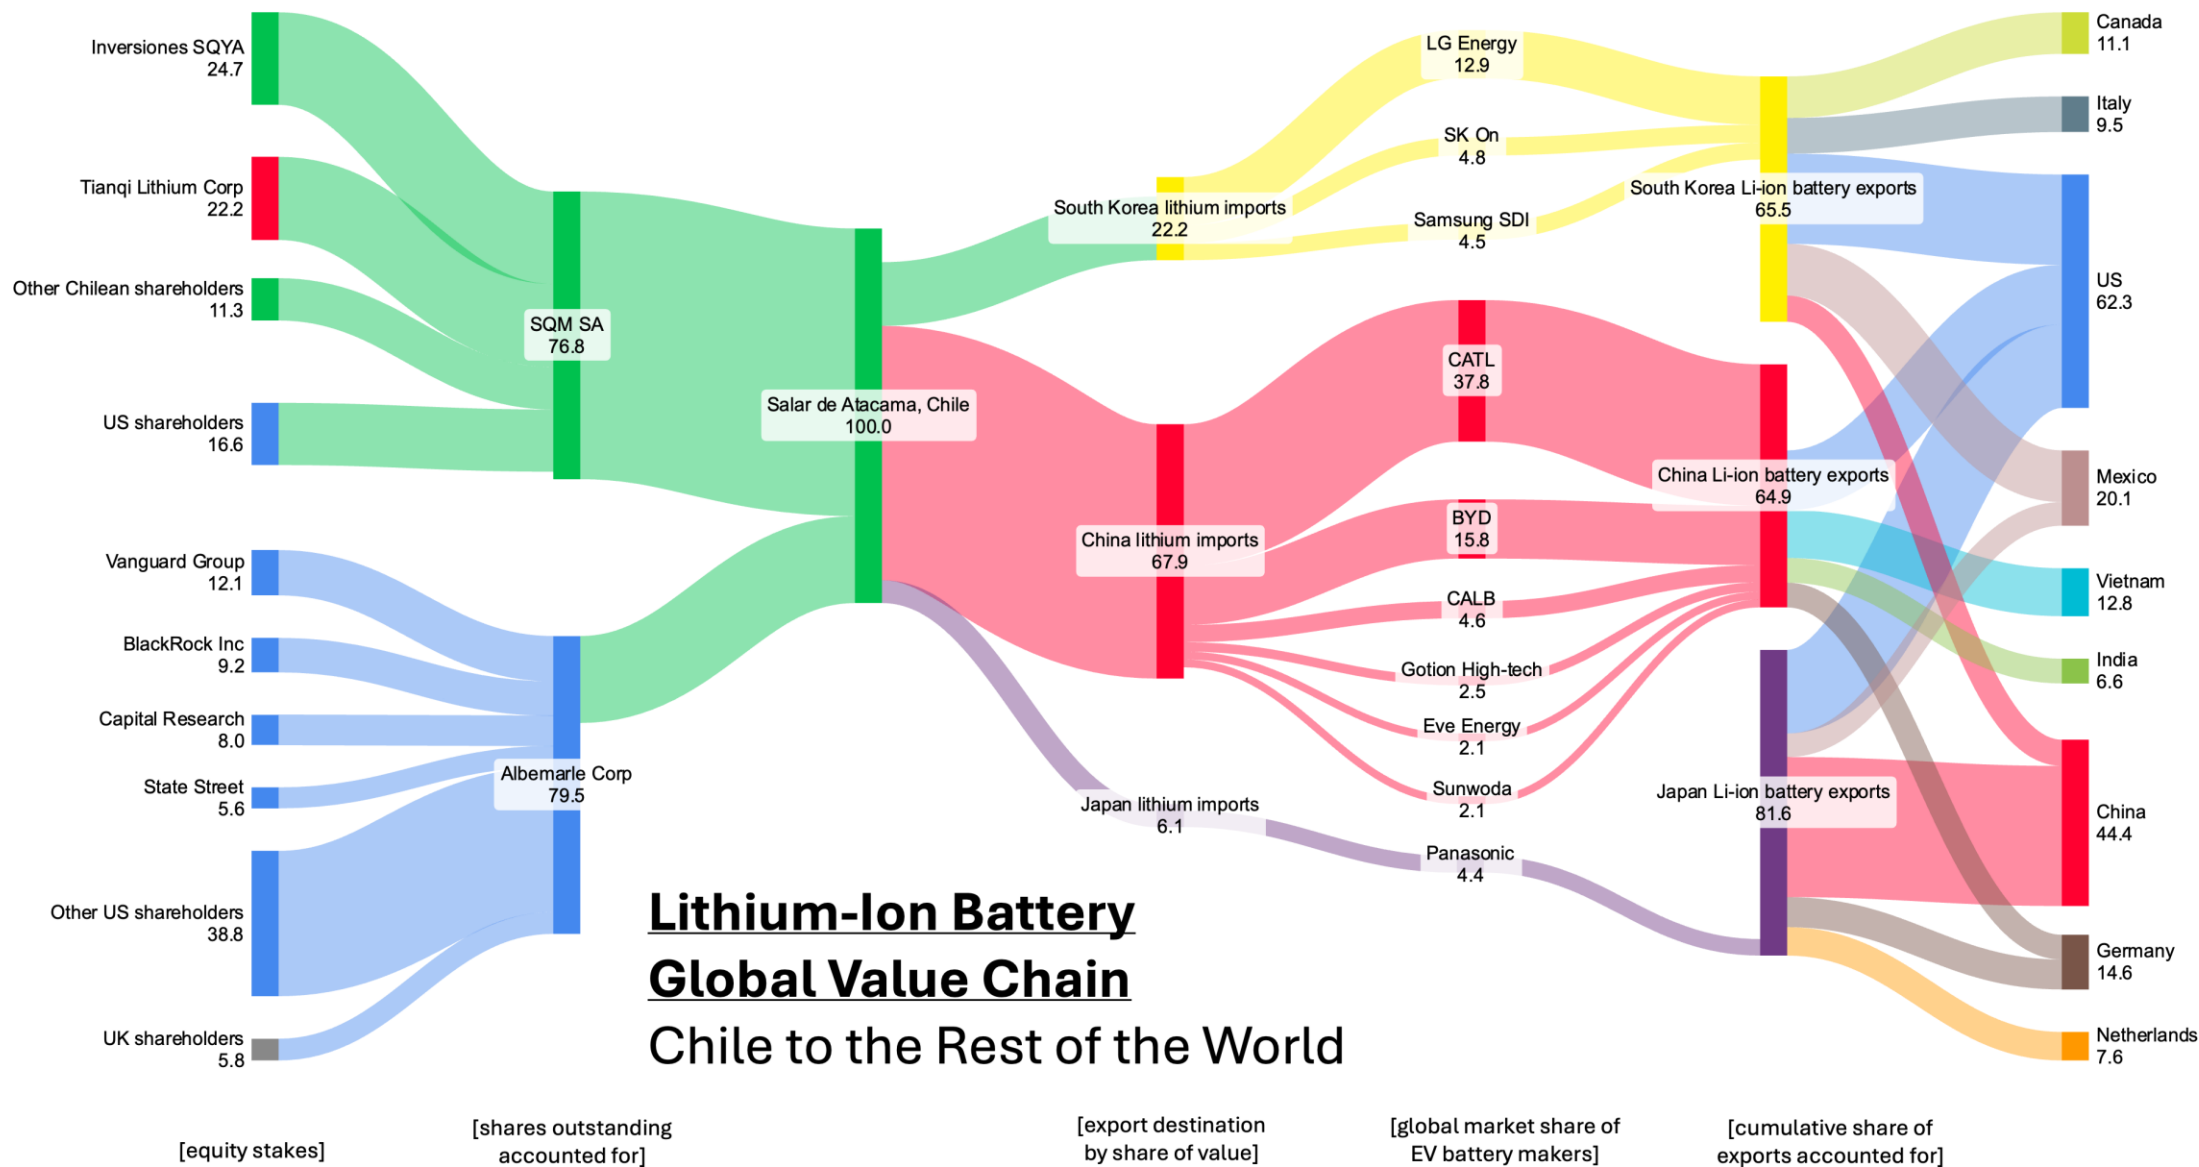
Inversiones SQYA
24.7

Tianqi Lithium Corp
22.2

Other Chilean shareholders
11.3

US shareholders
16.6

Vanguard Group
12.1

BlackRock Inc
9.2

Capital Research
8.0

State Street
5.6

Other US shareholders
38.8

UK shareholders
5.8

SQM SA
76.8

Albemarle Corp
79.5

Salar de Atacama, Chile
100.0

South Korea lithium imports
22.2

China lithium imports
67.9

Japan lithium imports
6.1

LG Energy
12.9

SK On
4.8

Samsung SDI
4.5

CATL
37.8

BYD
15.8

CALB
4.6

Gotion High-tech
2.5

Eve Energy
2.1

Sunwoda
2.1

Panasonic
4.4

South Korea Li-ion battery exports
65.5

China Li-ion battery exports
64.9

Japan Li-ion battery exports
81.6

Canada
11.1

Italy
9.5

US
62.3

Mexico
20.1

Vietnam
12.8

India
6.6

China
44.4

Germany
14.6

Netherlands
7.6

Lithium-Ion Battery
Global Value Chain
Chile to the Rest of the World

[equity stakes]

[shares outstanding accounted for]

[export destination by share of value]

[global market share of EV battery makers]

[cumulative share of exports accounted for]